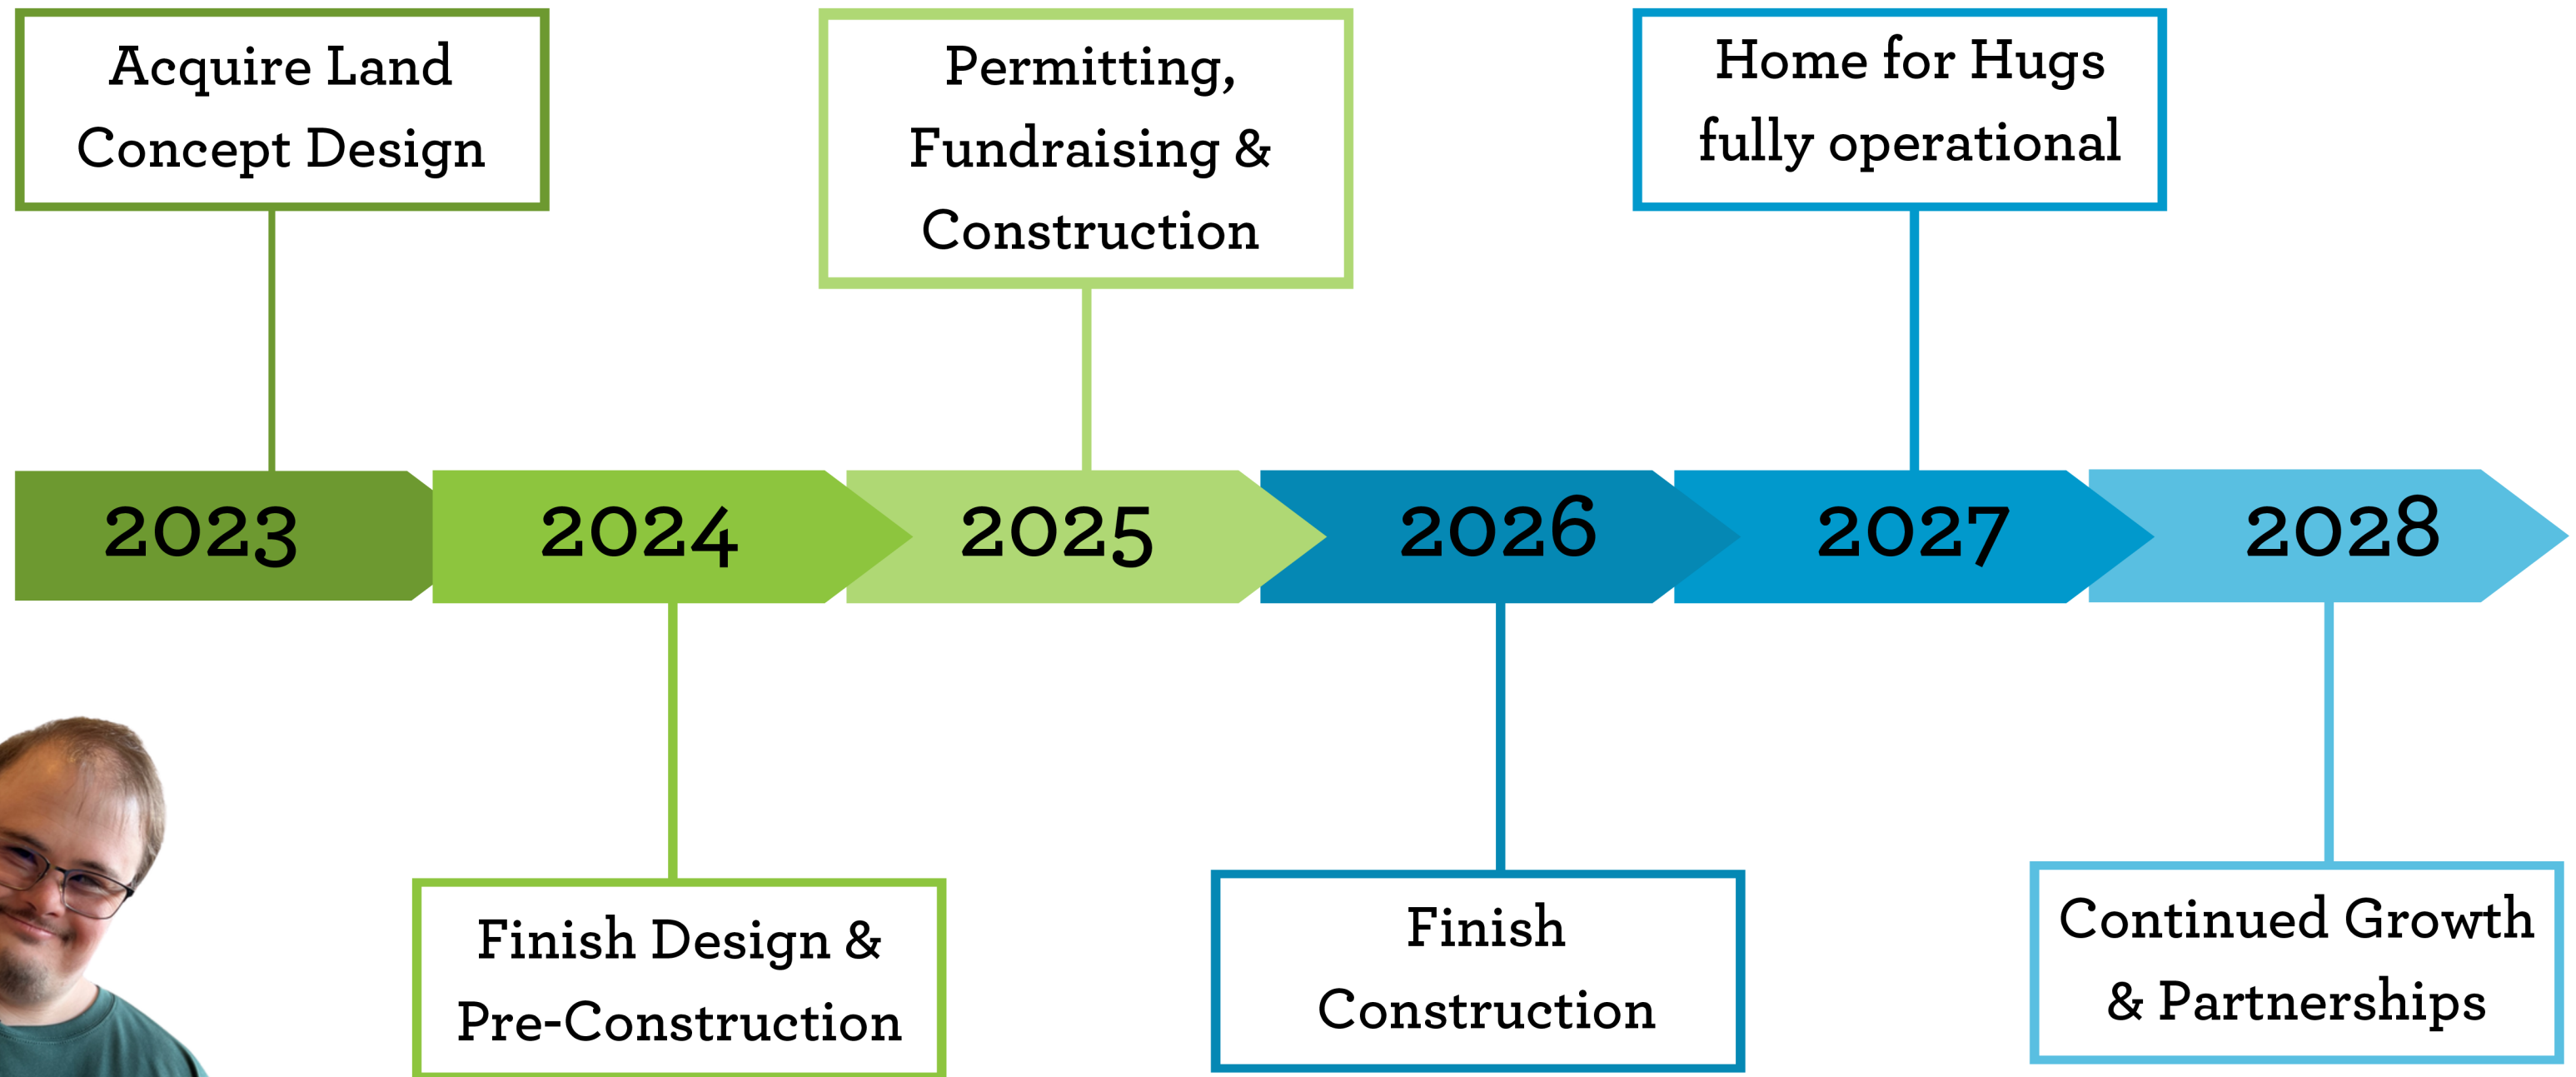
Acquire Land
Concept Design

Permitting,
Fundraising &
Construction

Home for Hugs
fully operational

2023

2024

2025

2026

2027

2028

Finish Design &
Pre-Construction

Finish
Construction

Continued Growth
& Partnerships